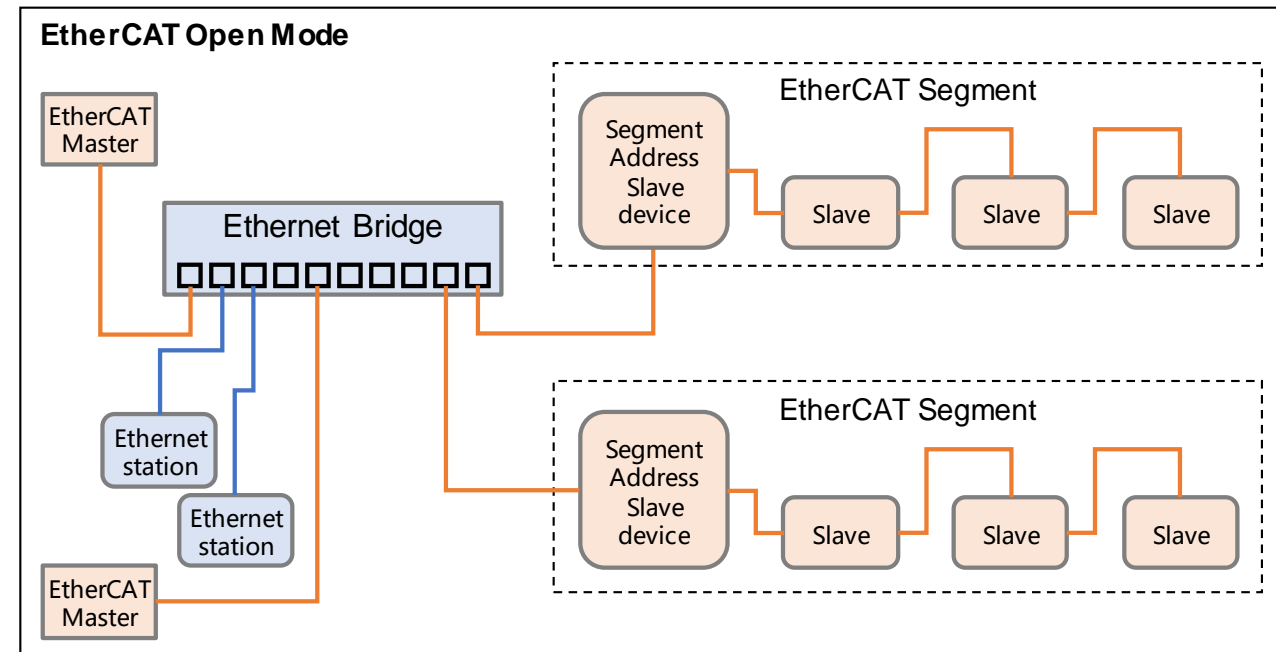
EtherCAT Open Mode

EtherCAT Master

Ethernet Bridge

EtherCAT Segment

Segment Address Slave device

Slave

Slave

Slave

Ethernet station

Ethernet station

EtherCAT Segment

Segment Address Slave device

Slave

Slave

Slave

EtherCAT Master